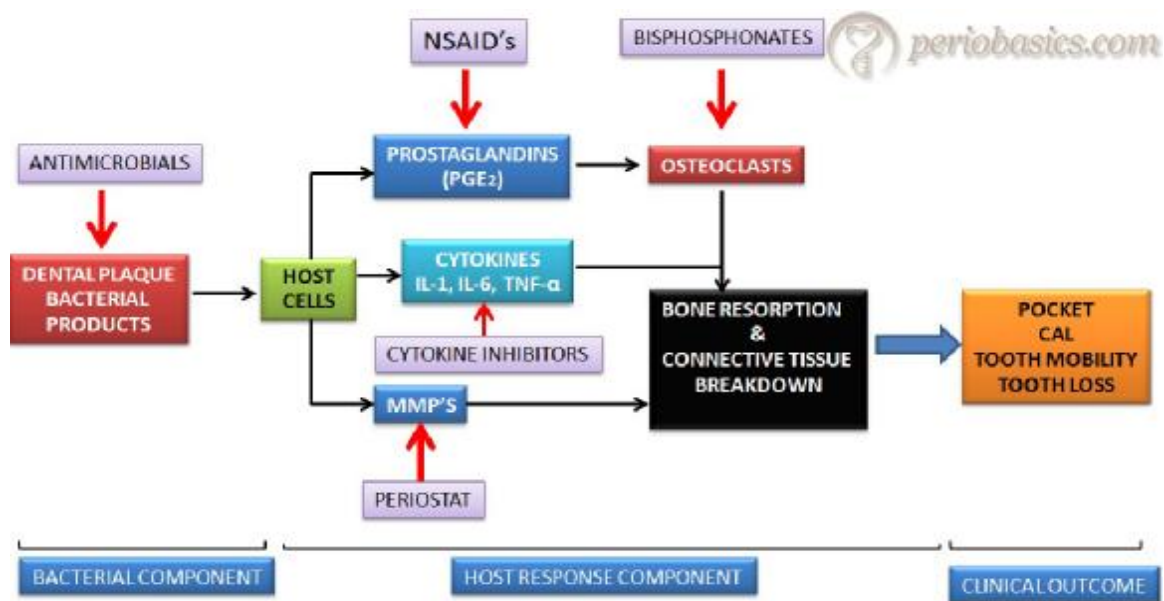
NSAID's

BISPHOSPHONATES

periobasics.com

ANTIMICROBIALS

PROSTAGLANDINS ($PGE_2$)

OSTEOCLASTS

DENTAL PLAQUE BACTERIAL PRODUCTS

HOST CELLS

CYTOKINES IL-1, IL-6, TNF-α

BONE RESORPTION & CONNECTIVE TISSUE BREAKDOWN

POCKET CAL TOOTH MOBILITY TOOTH LOSS

CYTOKINE INHIBITORS

MMP'S

PERIOSTAT

BACTERIAL COMPONENT

HOST RESPONSE COMPONENT

CLINICAL OUTCOME